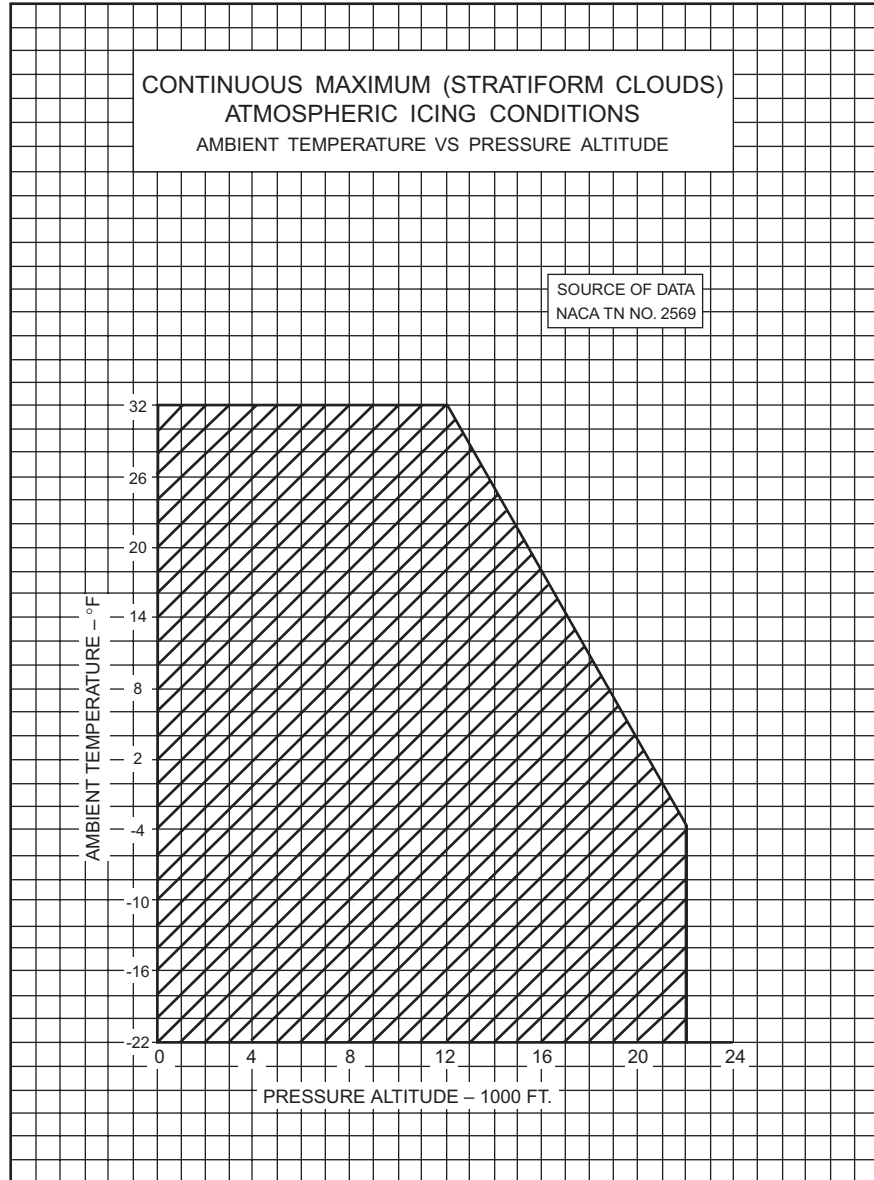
CONTINUOUS MAXIMUM (STRATIFORM CLOUDS)
ATMOSPHERIC ICING CONDITIONS
AMBIENT TEMPERATURE VS PRESSURE ALTITUDE

SOURCE OF DATA
NACA TN NO. 2569

AMBIENT TEMPERATURE – °F

32
26
20
14
8
2
-4
-10
-16
-22

0
4
8
12
16
20
24

PRESSURE ALTITUDE – 1000 FT.